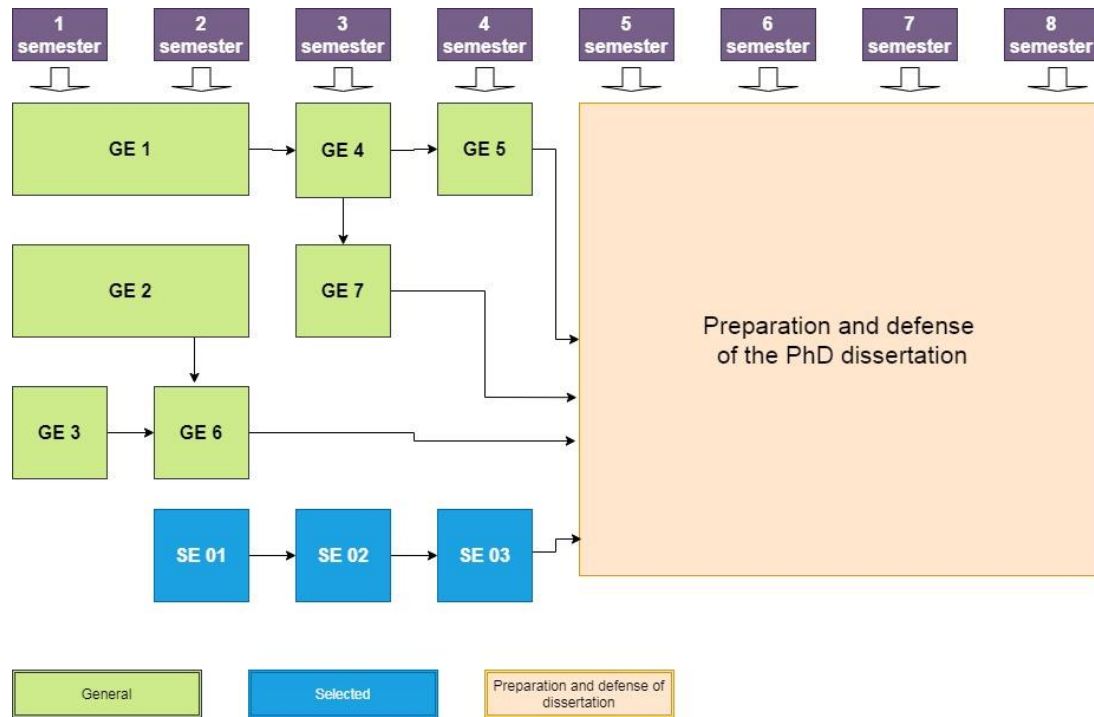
1 semester

2 semester

3 semester

4 semester

5 semester

6 semester

7 semester

8 semester

GE 1

GE 4

GE 5

GE 2

GE 7

GE 3

GE 6

SE 01

SE 02

SE 03

Preparation and defense of the PhD dissertation

General

Selected

Preparation and defense of dissertation